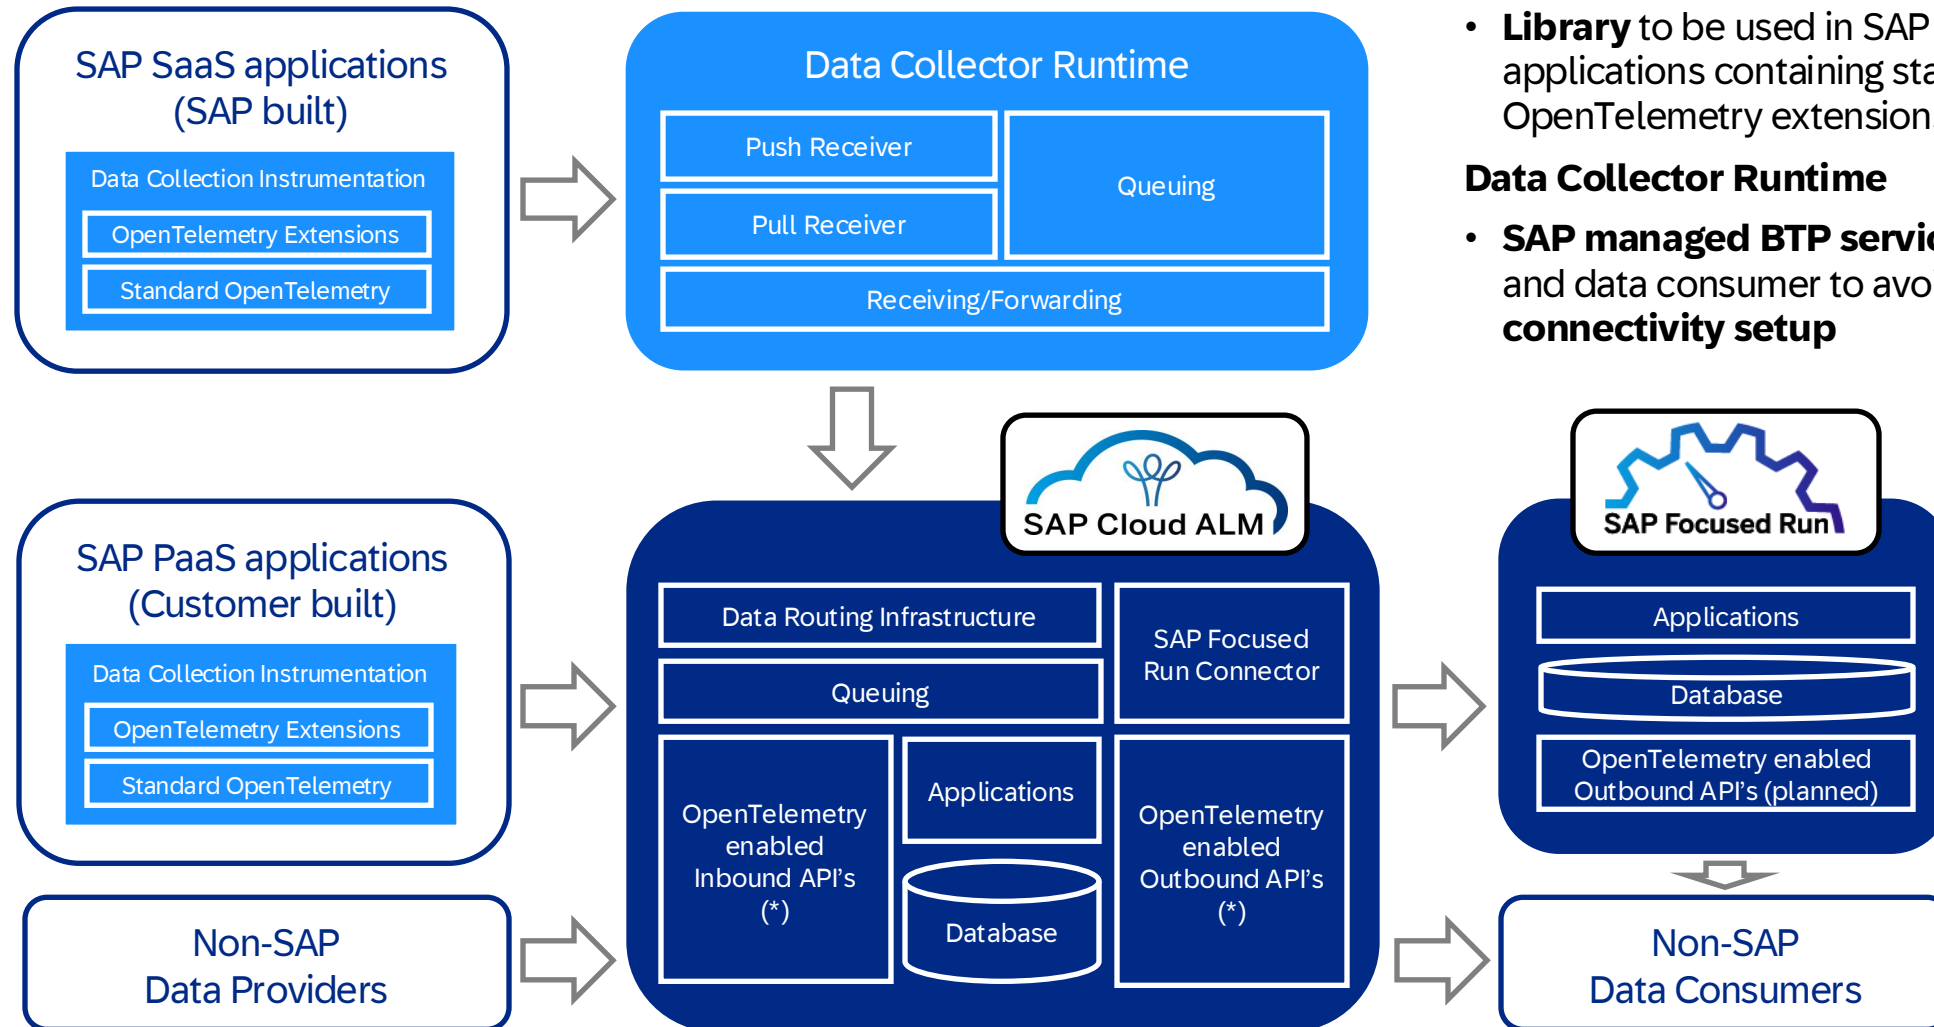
SAP SaaS applications (SAP built)

Data Collection Instrumentation

OpenTelemetry Extensions

Standard OpenTelemetry

Data Collector Runtime

Push Receiver

Pull Receiver

Queuing

Receiving/Forwarding

• **Library** to be used in SAP applications containing sta OpenTelemetry extension

**Data Collector Runtime**

• **SAP managed BTP servi** and data consumer to avo **connectivity setup**

SAP PaaS applications (Customer built)

Data Collection Instrumentation

OpenTelemetry Extensions

Standard OpenTelemetry

SAP Cloud ALM

Data Routing Infrastructure

Queuing

SAP Focused Run Connector

OpenTelemetry enabled Inbound API's (*)

Applications

Database

OpenTelemetry enabled Outbound API's (*)

SAP Focused Run

Applications

Database

OpenTelemetry enabled Outbound API's (planned)

Non-SAP Data Providers

Non-SAP Data Consumers